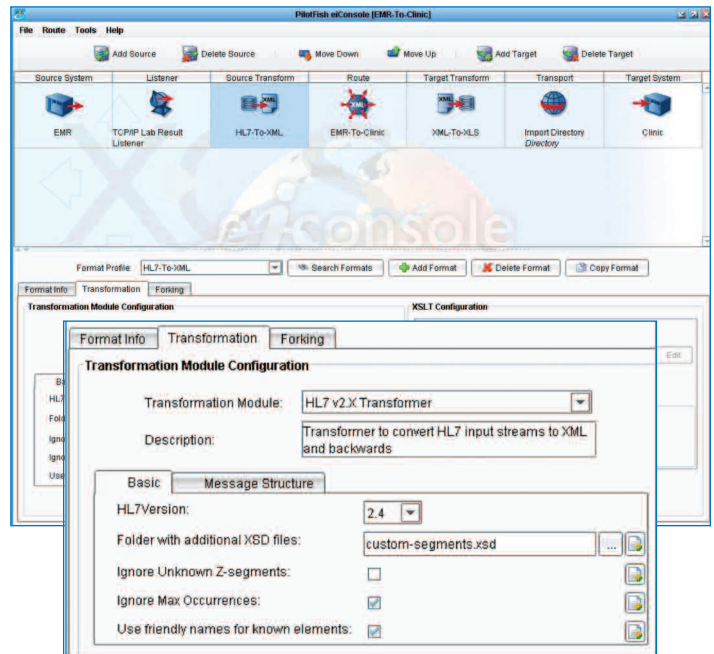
PilotFish eiConsole [EMR-To-Clinic]

File Route Tools Help

Add Source Delete Source Move Down Move Up Add Target Delete Target

| Source System | Listener | Source Transform | Route | Target Transform | Transport | Target System |
|---|---|---|---|---|---|---|
| EMR | TCP/IP Lab Result Listener | HL7-To-XML | EMR-To-Clinic | XML-To-XLS | Import Directory *Directory* | Clinic |

eiconsole

Format Profile: HL7-To-XML Search Formats Add Format Delete Format Copy Format

Format Info Transformation Forking

Transformation Module Configuration

XSLT Configuration

Edit

Bi
HL7
Fold
Igno
Igno
Use

Format Info Transformation Forking

Transformation Module Configuration

Transformation Module: HL7 v2.X Transformer

Description: Transformer to convert HL7 input streams to XML and backwards

Basic Message Structure

HL7Version: 2.4

Folder with additional XSD files: custom-segments.xsd ...

Ignore Unknown Z-segments:

Ignore Max Occurrences:

Use friendly names for known elements: